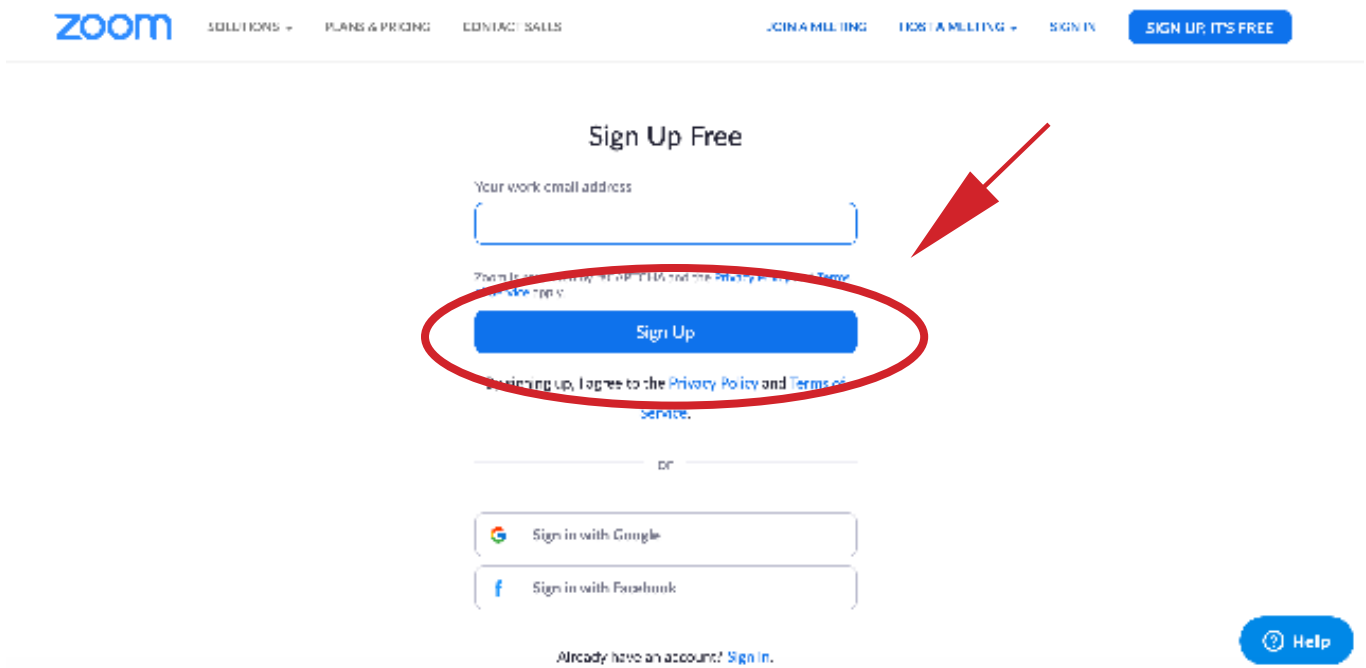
zoom SOLUTIONS PLANS & PRICING CONTACT SALES JOIN A MEETING HOST A MEETING SIGN IN SIGN UP, IT'S FREE

Sign Up Free

Your work email address

Zoom is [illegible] reCAPTCHA and the Privacy Policy and Terms of Service apply.

Sign Up

By signing up, I agree to the Privacy Policy and Terms of Service.

or

Sign in with Google

Sign in with Facebook

Already have an account? Sign In.

Help